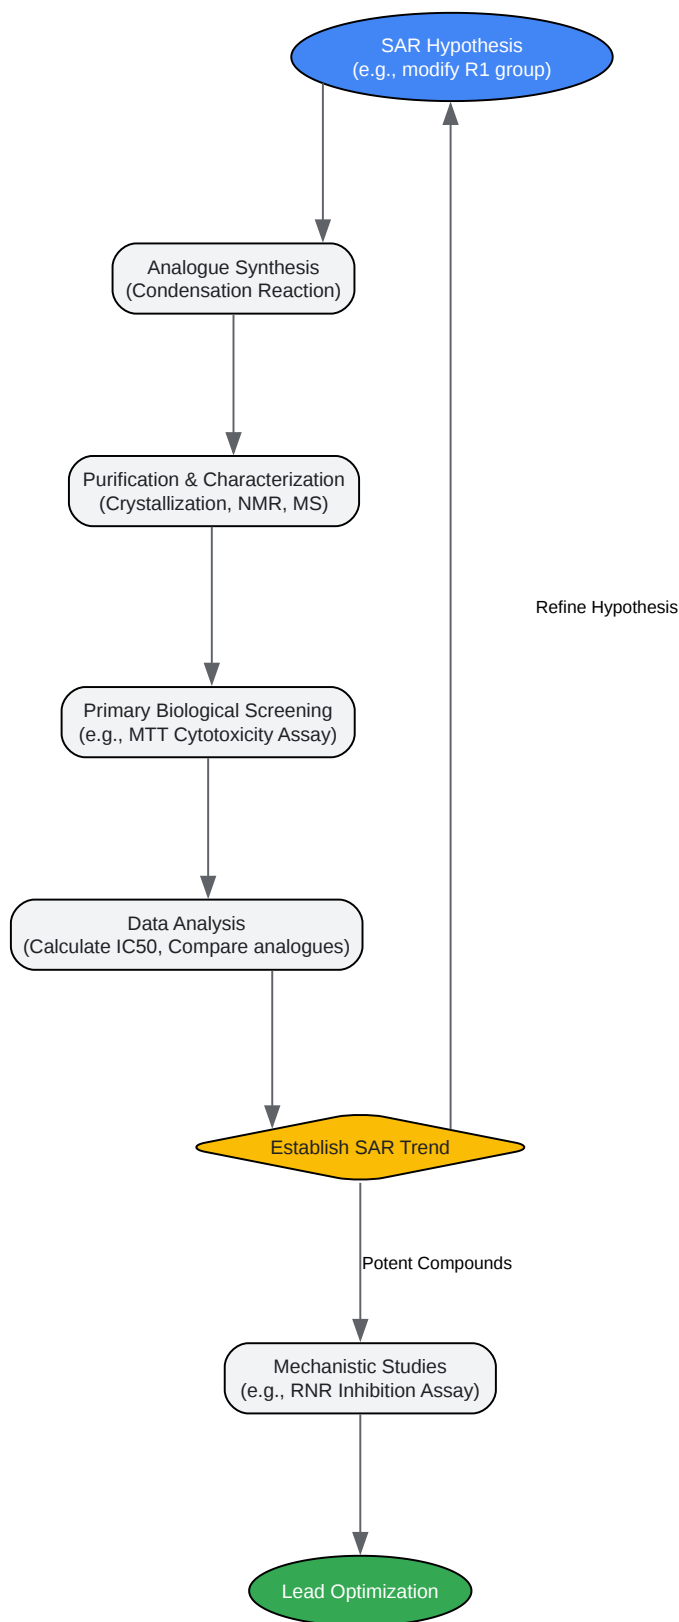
SAR Hypothesis
(e.g., modify R1 group)

Analogue Synthesis
(Condensation Reaction)

Purification & Characterization
(Crystallization, NMR, MS)

Primary Biological Screening
(e.g., MTT Cytotoxicity Assay)

Data Analysis
(Calculate IC50, Compare analogues)

Establish SAR Trend

Refine Hypothesis

Potent Compounds

Mechanistic Studies
(e.g., RNR Inhibition Assay)

Lead Optimization